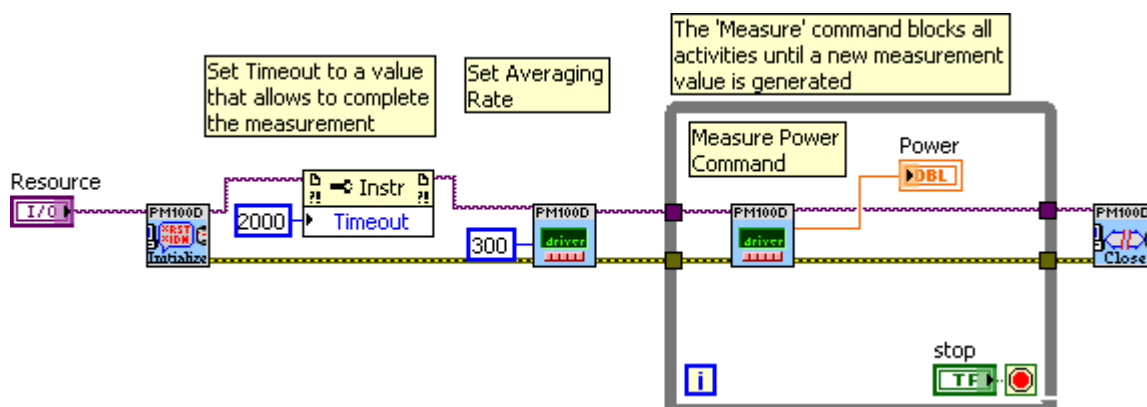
The 'Measure' command blocks all activities until a new measurement value is generated

Set Timeout to a value that allows to complete the measurement

Set Averaging Rate

Measure Power Command

Power

DBL

Resource

I/O

PM100D

RST

IDN

Initialize

Instr

2000

Timeout

300

PM100D

driver

PM100D

driver

PM100D

Close

stop

TF

i